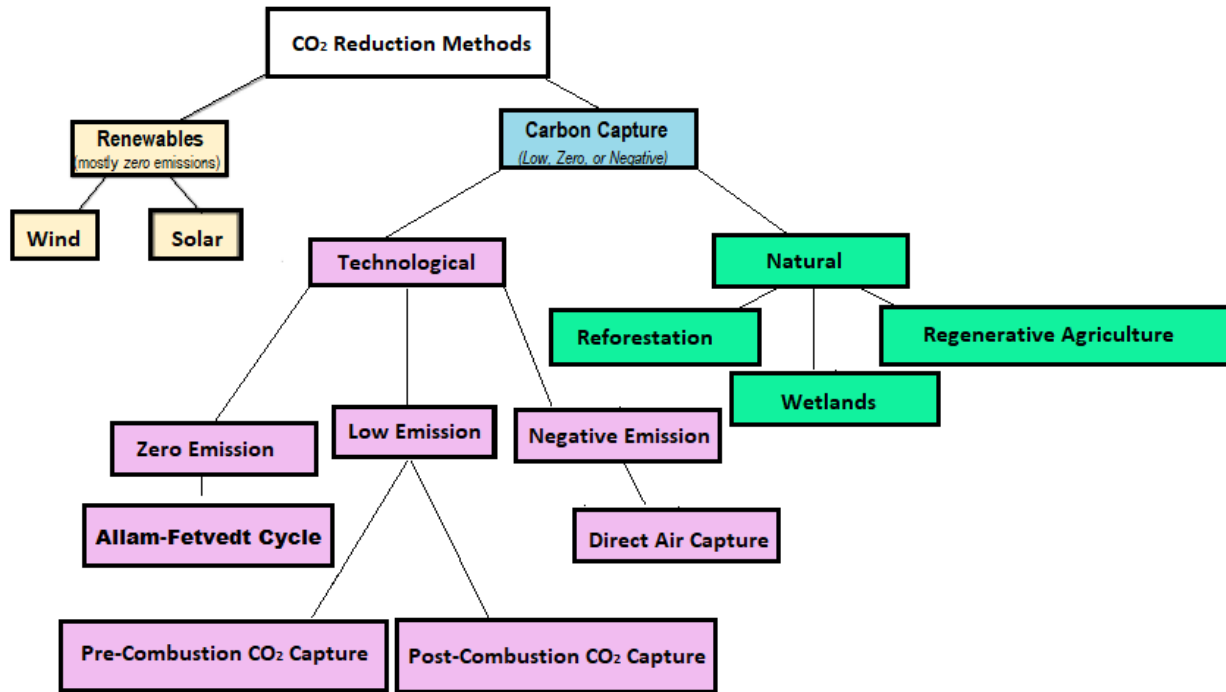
$CO_2$ Reduction Methods

Renewables
(mostly zero emissions)

Wind

Solar

Carbon Capture
(Low, Zero, or Negative)

Technological

Natural

Reforestation

Wetlands

Regenerative Agriculture

Zero Emission

Allam-Fetvedt Cycle

Low Emission

Pre-Combustion $CO_2$ Capture

Post-Combustion $CO_2$ Capture

Negative Emission

Direct Air Capture